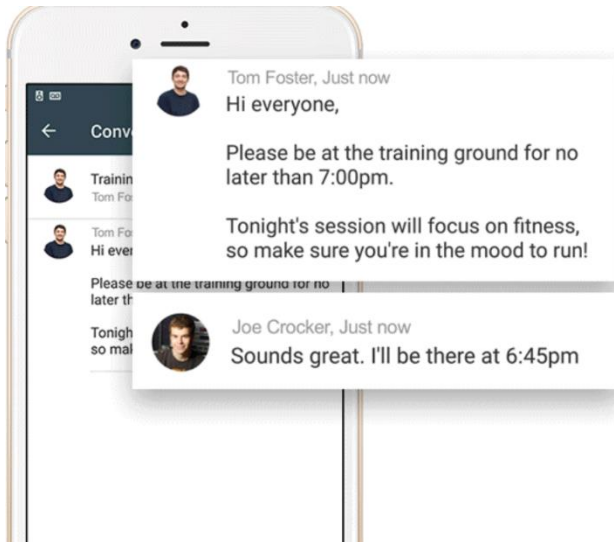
Conv

Trainin
Tom Fo

Tom Fo
Hi ever

Please be at the training ground for no later th

Tonigh
so mak

Tom Foster, Just now
Hi everyone,

Please be at the training ground for no later than 7:00pm.

Tonight's session will focus on fitness, so make sure you're in the mood to run!

Joe Crocker, Just now
Sounds great. I'll be there at 6:45pm